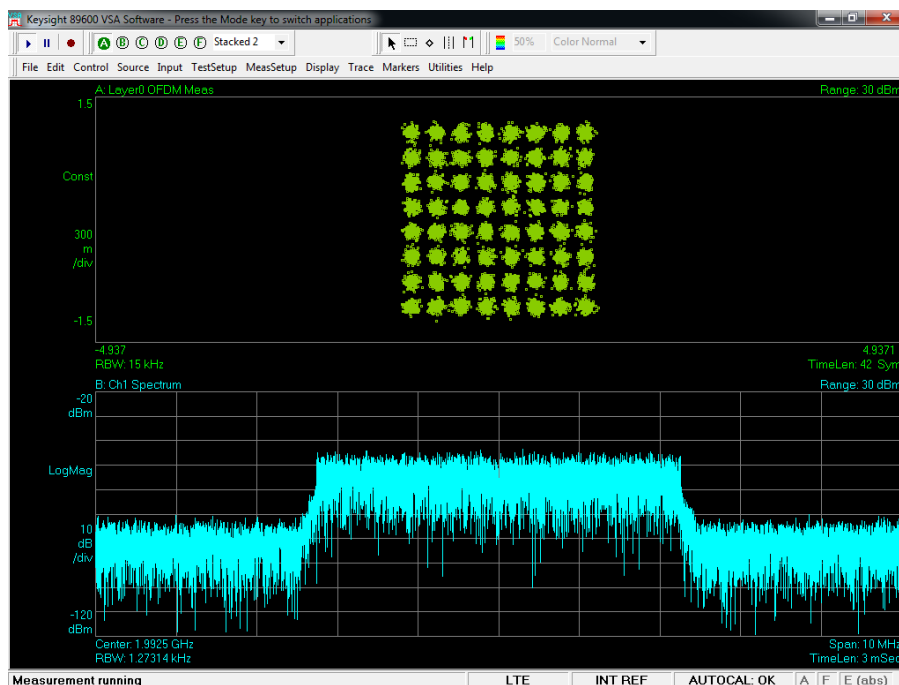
Keysight 89600 VSA Software - Press the Mode key to switch applications

A B C D E F Stacked 2

50% Color Normal

File Edit Control Source Input TestSetup MeasSetup Display Trace Markers Utilities Help

A: Layer0 OFDM Meas

Range: 30 dBm

1.5

Const

300
m
/div

-1.5

-4.937

4.9371

RBW: 15 kHz

TimeLen: 42 Sym

B: Ch1 Spectrum

Range: 30 dBm

-20
dBm

LogMag

10
dB
/div

-120
dBm

Center: 1.9925 GHz

Span: 10 MHz

RBW: 1.27314 kHz

TimeLen: 3 mSec

Measurement running

LTE

INT REF

AUTOCAL: OK

A F E (abs)